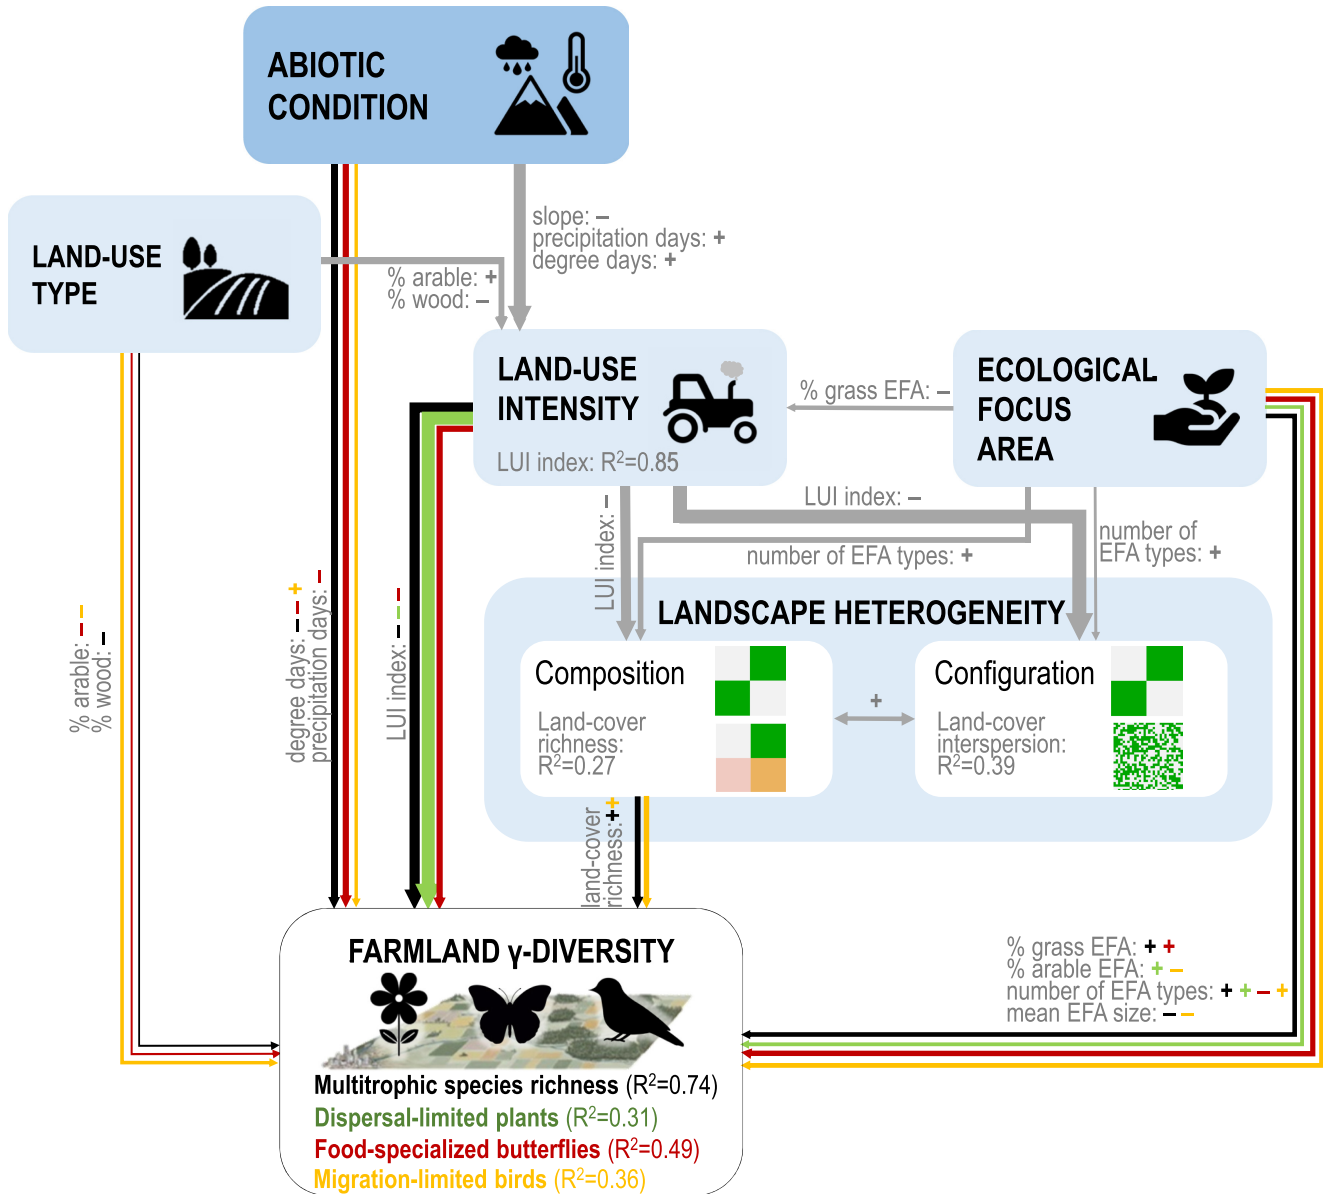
ABIOTIC CONDITION

LAND-USE TYPE

slope: –
precipitation days: +
degree days: +

% arable: +
% wood: –

LAND-USE INTENSITY
LUI index: $R^2$=0.85

% grass EFA: –

ECOLOGICAL FOCUS AREA

LUI index: –

number of EFA types: +

number of EFA types: +

LUI index: –

LANDSCAPE HETEROGENEITY

Composition
Land-cover richness: $R^2$=0.27

+

Configuration
Land-cover interspersion: $R^2$=0.39

% arable: –
% wood: – –

degree days: + – –
precipitation days: –

LUI index: – – –

land-cover richness: + +

% grass EFA: + +
% arable EFA: + –
number of EFA types: + + – +
mean EFA size: – –

FARMLAND γ-DIVERSITY
Multitrophic species richness ($R^2$=0.74)
Dispersal-limited plants ($R^2$=0.31)
Food-specialized butterflies ($R^2$=0.49)
Migration-limited birds ($R^2$=0.36)